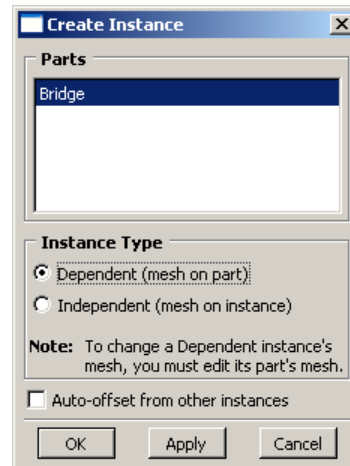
Create Instance

X

Parts

Bridge

Instance Type

Dependent (mesh on part)

Independent (mesh on instance)

Note: To change a Dependent instance's mesh, you must edit its part's mesh.

Auto-offset from other instances

OK

Apply

Cancel